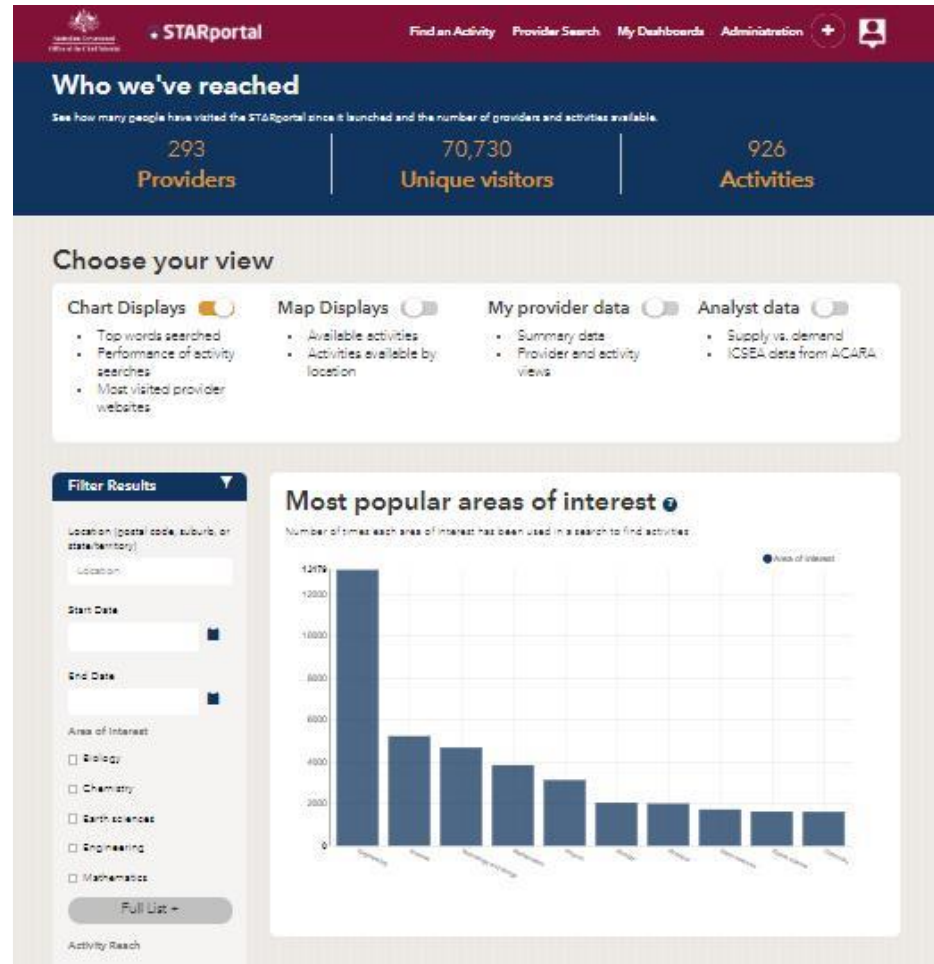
Australian Government Office of the Chief Scientist

STARportal

Find an Activity Provider Search My Dashboards Administration +

Who we've reached

See how many people have visited the STARportal since it launched and the number of providers and activities available.

293
Providers

70,730
Unique visitors

926
Activities

Choose your view

Chart Displays
- Top words searched
- Performance of activity searches
- Most visited provider websites

Map Displays
- Available activities
- Activities available by location

My provider data
- Summary data
- Provider and activity views

Analyst data
- Supply vs. demand
- ICSEA data from ACARA

Filter Results

Location (postal code, suburb, or state/territory)

Location

Start Date

End Date

Area of Interest

☐ Biology

☐ Chemistry

☐ Earth sciences

☐ Engineering

☐ Mathematics

Full List +

Activity Reach

Most popular areas of interest

Number of times each area of interest has been used in a search to find activities

Area of interest

12179
12000
10000
8000
6000
4000
2000
0

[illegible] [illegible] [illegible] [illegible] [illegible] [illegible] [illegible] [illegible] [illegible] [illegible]